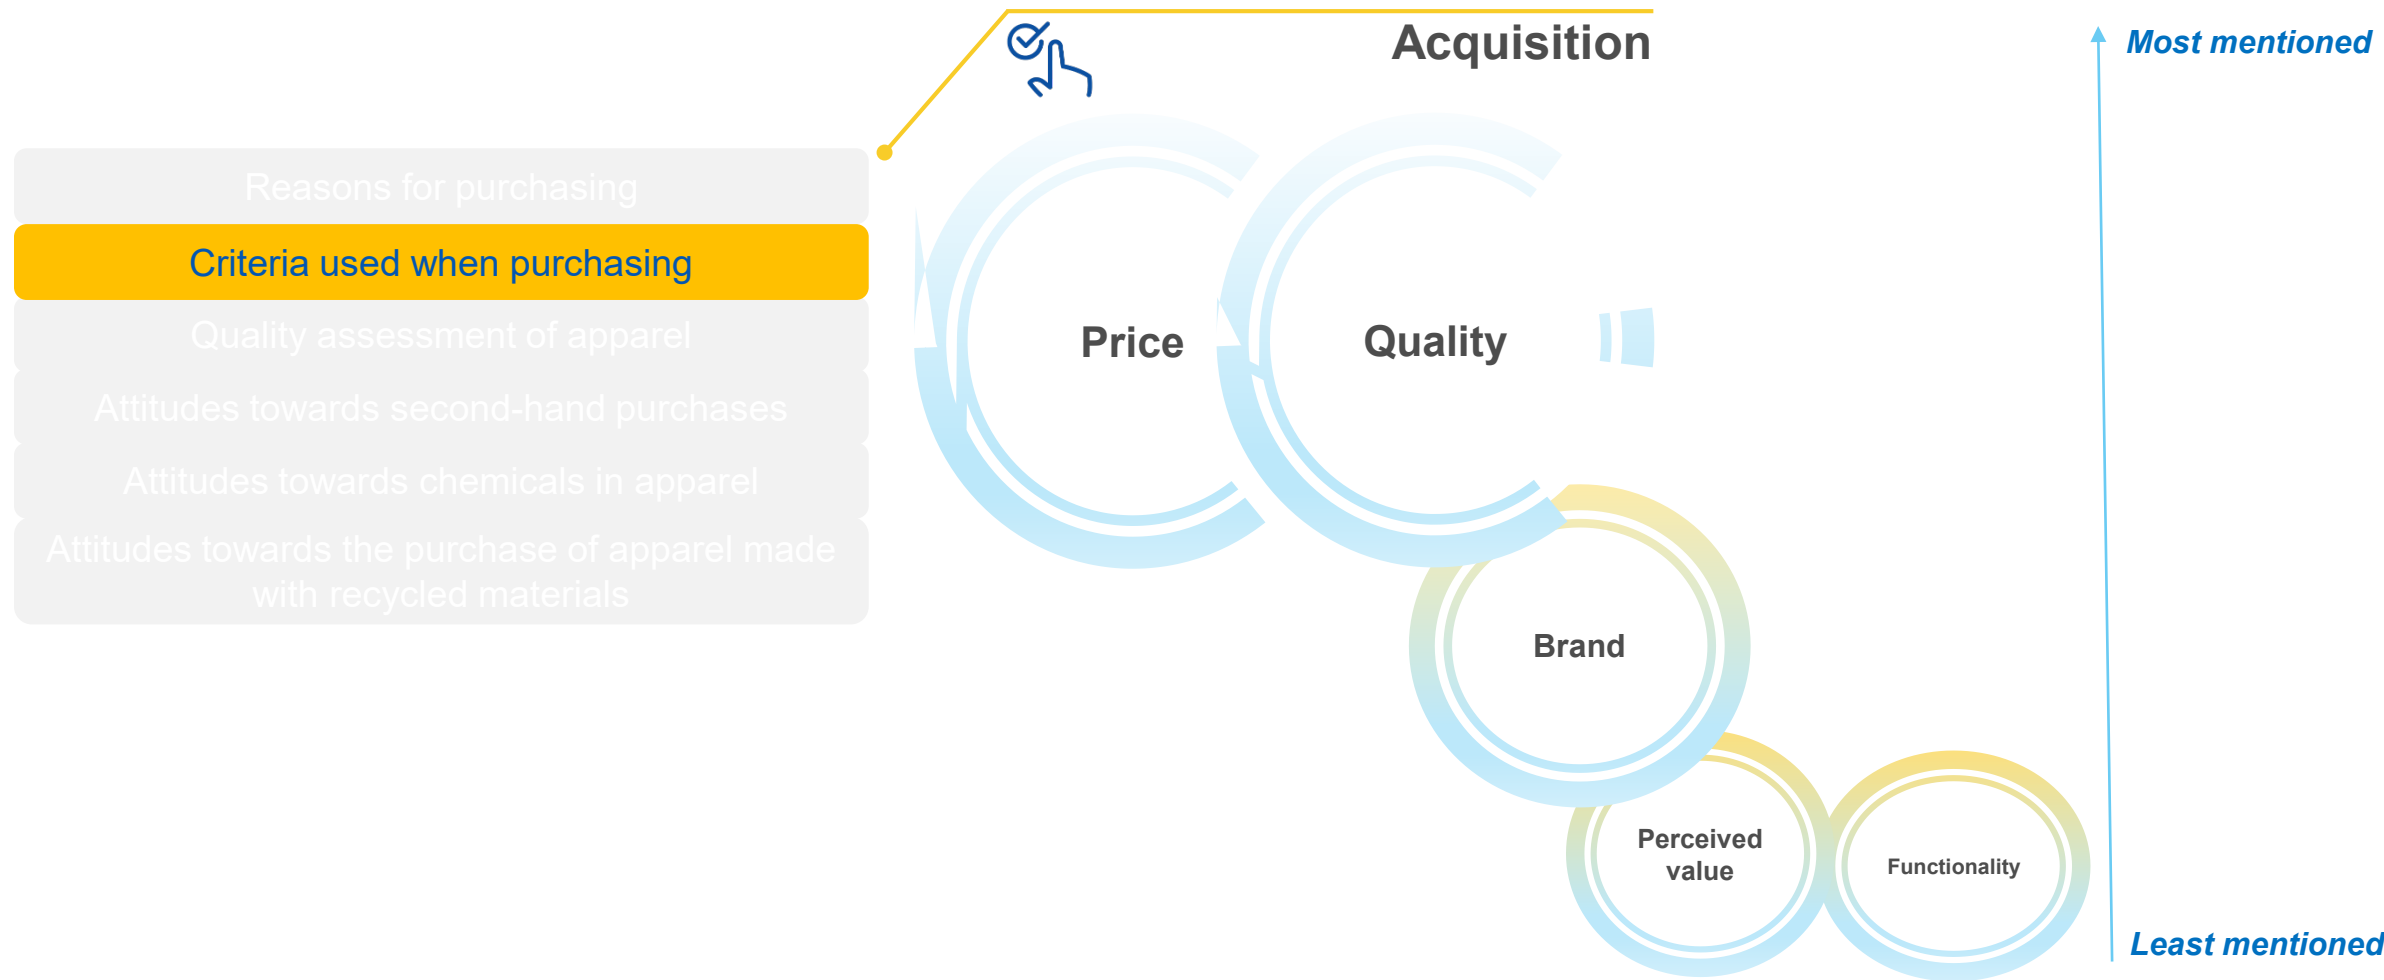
Acquisition

Most mentioned

Reasons for purchasing

Criteria used when purchasing

Quality assessment of apparel

Attitudes towards second-hand purchases

Attitudes towards chemicals in apparel

Attitudes towards the purchase of apparel made with recycled materials

Price

Quality

Brand

Perceived value

Functionality

Least mentioned